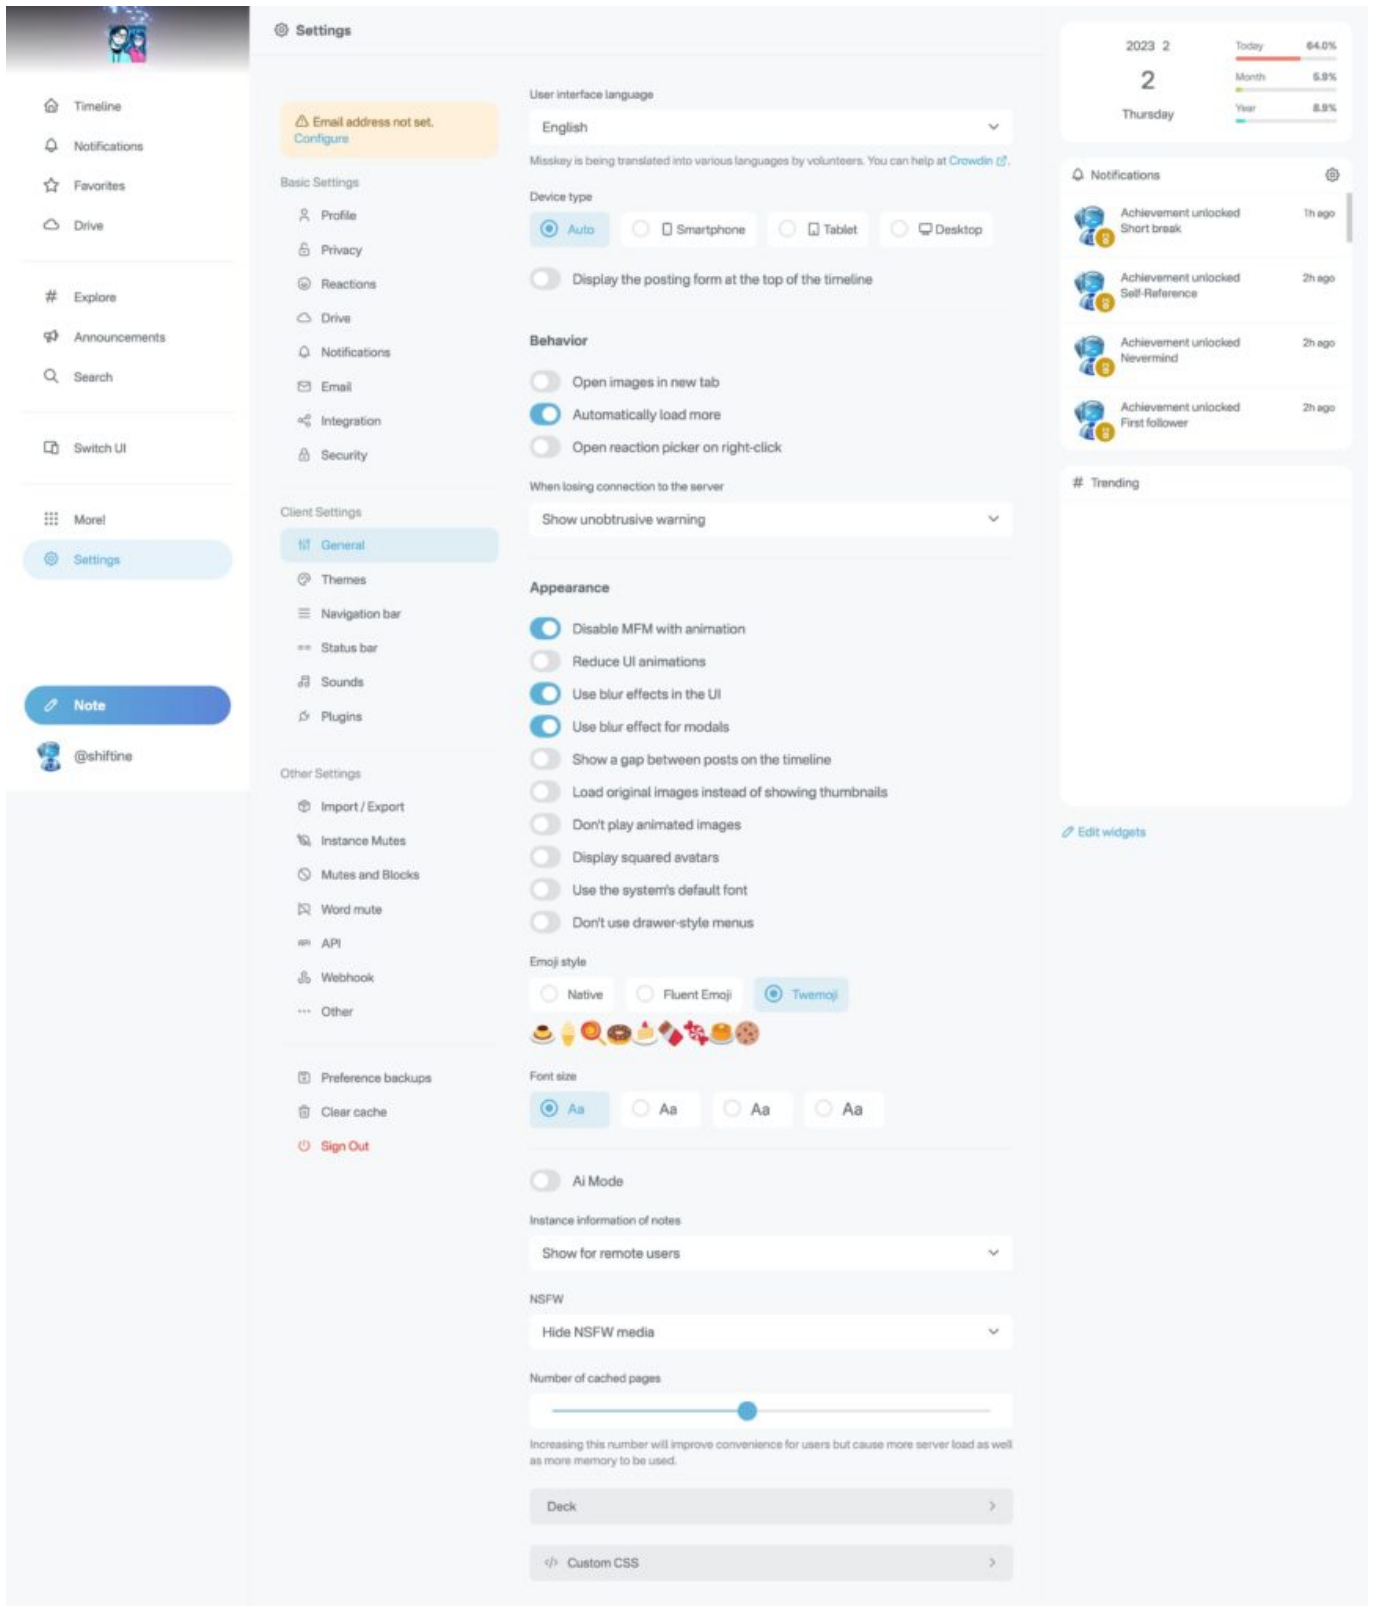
Timeline
Notifications
Favorites
Drive

Explore
Announcements
Search

Switch UI

More!
Settings

Note

@shiftine

Settings

Email address not set.
Configure

Basic Settings
Profile
Privacy
Reactions
Drive
Notifications
Email
Integration
Security

Client Settings
General
Themes
Navigation bar
Status bar
Sounds
Plugins

Other Settings
Import / Export
Instance Mutes
Mutes and Blocks
Word mute
API
Webhook
Other

Preference backups
Clear cache
Sign Out

User interface language
English
Misskey is being translated into various languages by volunteers. You can help at Crowdin.

Device type
Auto
Smartphone
Tablet
Desktop

Display the posting form at the top of the timeline

Behavior
Open images in new tab
Automatically load more
Open reaction picker on right-click

When losing connection to the server
Show unobtrusive warning

Appearance
Disable MFM with animation
Reduce UI animations
Use blur effects in the UI
Use blur effect for modals
Show a gap between posts on the timeline
Load original images instead of showing thumbnails
Don't play animated images
Display squared avatars
Use the system's default font
Don't use drawer-style menus

Emoji style
Native
Fluent Emoji
Twemoji

Font size
Aa
Aa
Aa
Aa

Ai Mode

Instance information of notes
Show for remote users

NSFW
Hide NSFW media

Number of cached pages

Increasing this number will improve convenience for users but cause more server load as well as more memory to be used.

Deck

Custom CSS

2023 2
2
Thursday
Today 64.0%
Month 5.9%
Year 8.9%

Notifications
Achievement unlocked
Short break
1h ago
Achievement unlocked
Self-Reference
2h ago
Achievement unlocked
Nevermind
2h ago
Achievement unlocked
First follower
2h ago

Trending

Edit widgets